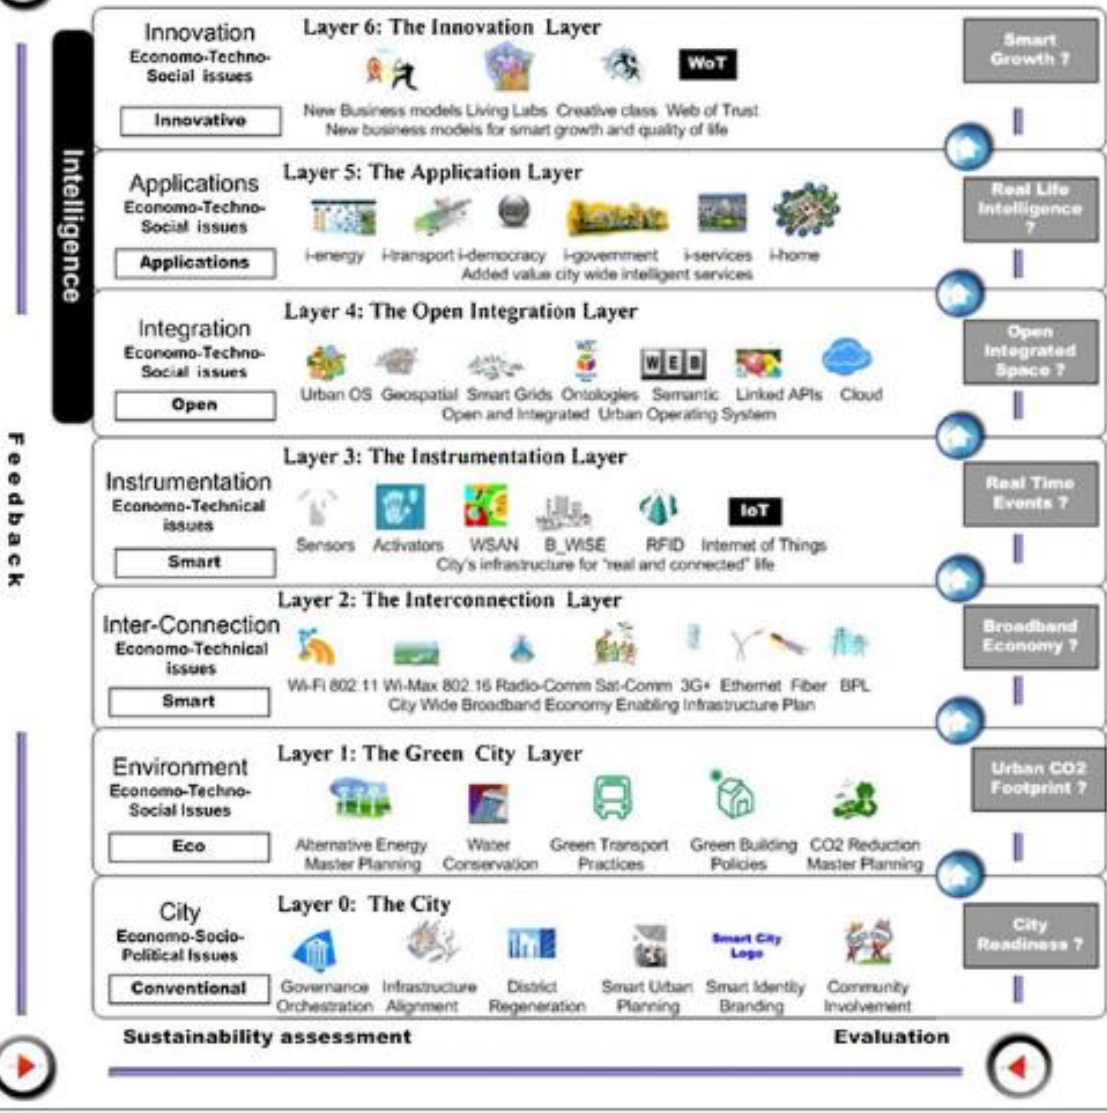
Intelligence

Feedback

Innovation
Economo-Techno-Social issues
Innovative

Layer 6: The Innovation Layer
WoT
New Business models Living Labs Creative class Web of Trust
New business models for smart growth and quality of life

Smart Growth ?

Applications
Economo-Techno-Social issues
Applications

Layer 5: The Application Layer
i-energy i-transport i-democracy i-government i-services i-home
Added value city wide intelligent services

Real Life Intelligence ?

Integration
Economo-Techno-Social issues
Open

Layer 4: The Open Integration Layer
WEB
Urban OS Geospatial Smart Grids Ontologies Semantic Linked APIs Cloud
Open and Integrated Urban Operating System

Open Integrated Space ?

Instrumentation
Economo-Technical issues
Smart

Layer 3: The Instrumentation Layer
IoT
Sensors Activators WSAN B_WISE RFID Internet of Things
City's infrastructure for "real and connected" life

Real Time Events ?

Inter-Connection
Economo-Technical issues
Smart

Layer 2: The Interconnection Layer
Wi-Fi 802.11 Wi-Max 802.16 Radio-Comm Sat-Comm 3G+ Ethernet Fiber BPL
City Wide Broadband Economy Enabling Infrastructure Plan

Broadband Economy ?

Environment
Economo-Techno-Social Issues
Eco

Layer 1: The Green City Layer
Alternative Energy Master Planning Water Conservation Green Transport Practices Green Building Policies CO2 Reduction Master Planning

Urban CO2 Footprint ?

City
Economo-Socio-Political Issues
Conventional

Layer 0: The City
Smart City Logo
Governance Orchestration Infrastructure Alignment District Regeneration Smart Urban Planning Smart Identity Branding Community Involvement

City Readiness ?

Sustainability assessment
Evaluation